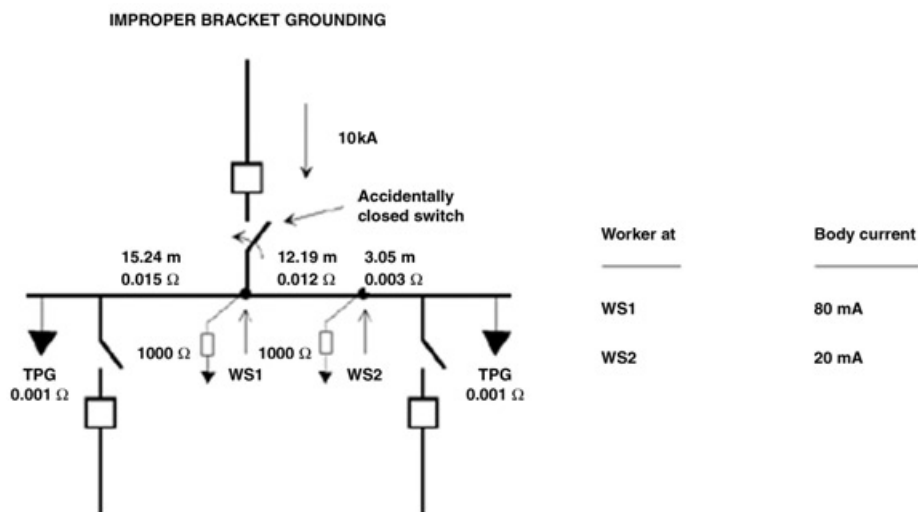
IMPROPER BRACKET GROUNDING

10kA

Accidentally closed switch

15.24 m
0.015 Ω

12.19 m
0.012 Ω

3.05 m
0.003 Ω

1000 Ω

WS1

1000 Ω

WS2

TPG
0.001 Ω

TPG
0.001 Ω

| Worker at | Body current |
|---|---|
| WS1 | 80 mA |
| WS2 | 20 mA |